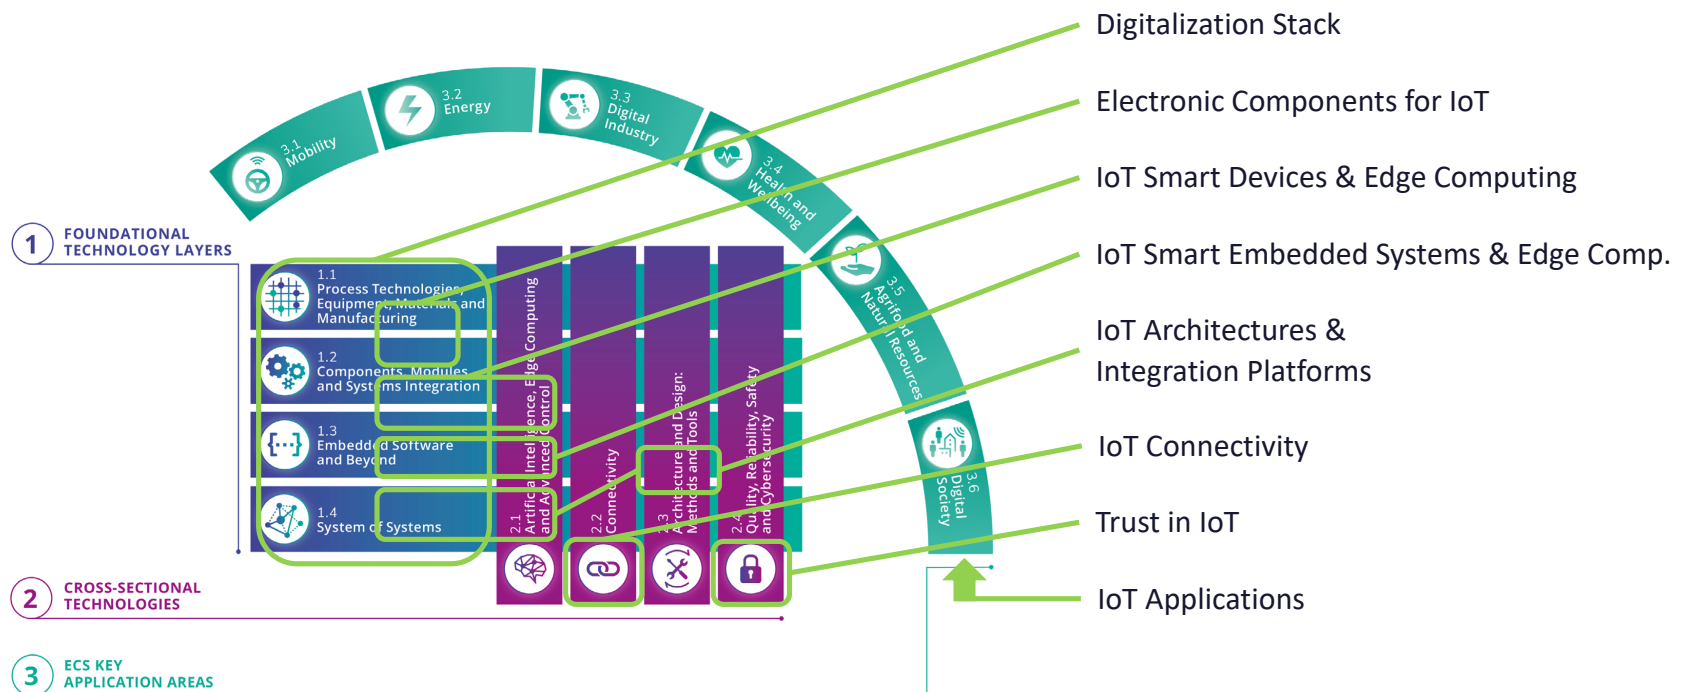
3.1 Mobility

3.2 Energy

3.3 Digital Industry

3.4 Health and Wellbeing

3.5 Agrifood and Natural Resources

3.6 Digital Society

1 FOUNDATIONAL TECHNOLOGY LAYERS

1.1 Process Technologies, Equipment, Materials and Manufacturing

1.2 Components, Modules and Systems Integration

1.3 Embedded Software and Beyond

1.4 System of Systems

2.1 Artificial Intelligence, Edge Computing and Advanced Control

2.2 Connectivity

2.3 Architecture and Design: Methods and Tools

2.4 Quality, Reliability, Safety and Cybersecurity

2 CROSS-SECTIONAL TECHNOLOGIES

3 ECS KEY APPLICATION AREAS

Digitalization Stack

Electronic Components for IoT

IoT Smart Devices & Edge Computing

IoT Smart Embedded Systems & Edge Comp.

IoT Architectures & Integration Platforms

IoT Connectivity

Trust in IoT

IoT Applications